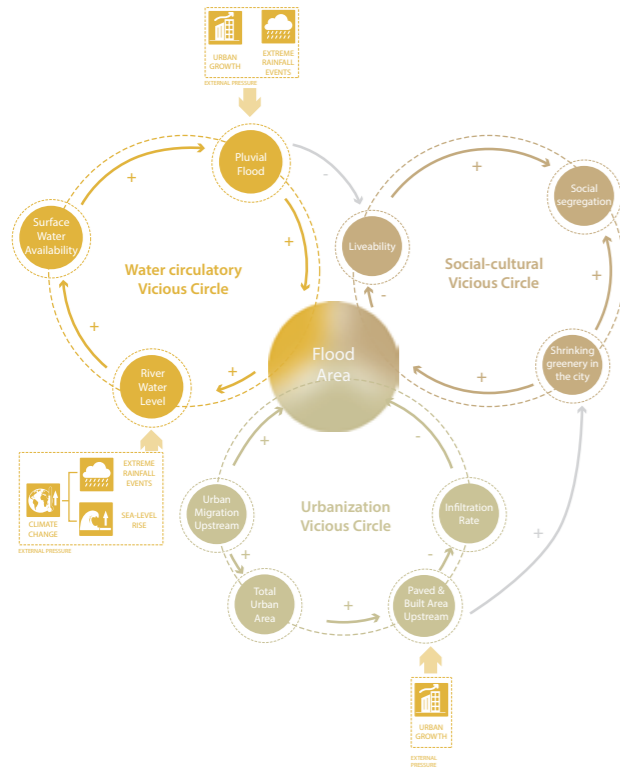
URBAN GROWTH

EXTREME RAINFALL EVENTS

EXTERNAL PRESSURE

Pluvial Flood

+

-

+

Surface Water Availability

Water circulatory Vicious Circle

+

Liveability

+

Social segregation

Social-cultural Vicious Circle

+

-

+

River Water Level

+

Flood Area

Shrinking greenery in the city

+

+

EXTREME RAINFALL EVENTS

CLIMATE CHANGE

SEA-LEVEL RISE

EXTERNAL PRESSURE

Urban Migration Upstream

Urbanization Vicious Circle

-

Infiltration Rate

+

+

-

Total Urban Area

+

Paved & Built Area Upstream

URBAN GROWTH

EXTERNAL PRESSURE